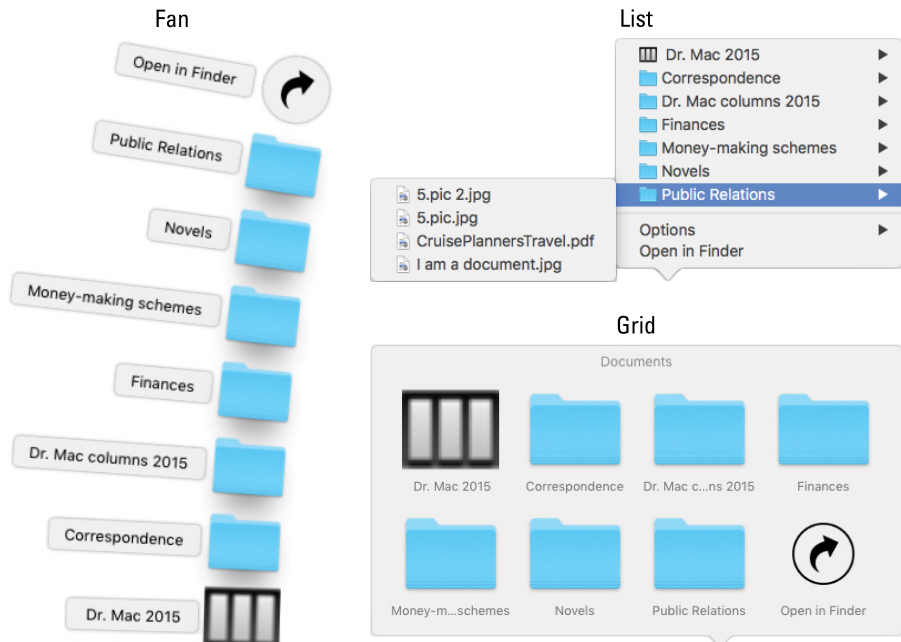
Fan

Open in Finder

Public Relations

Novels

Money-making schemes

Finances

Dr. Mac columns 2015

Correspondence

Dr. Mac 2015

List

Dr. Mac 2015
Correspondence
Dr. Mac columns 2015
Finances
Money-making schemes
Novels
Public Relations

Options
Open in Finder

5.pic 2.jpg
5.pic.jpg
CruisePlannersTravel.pdf
I am a document.jpg

Grid

Documents

Dr. Mac 2015
Correspondence
Dr. Mac c...ns 2015
Finances
Money-m...schemes
Novels
Public Relations
Open in Finder